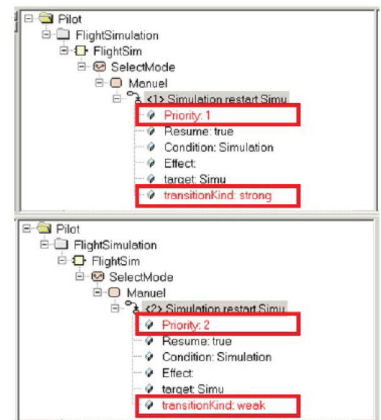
Pilot
FlightSimulation
FlightSim
SelectMode
Manuel
<1> Simulation restart Simu
Priority: 1
Resume: true
Condition: Simulation
Effect:
target: Simu
transitionKind: strong

Pilot
FlightSimulation
FlightSim
SelectMode
Manuel
<2> Simulation restart Simu
Priority: 2
Resume: true
Condition: Simulation
Effect:
target: Simu
transitionKind: weak